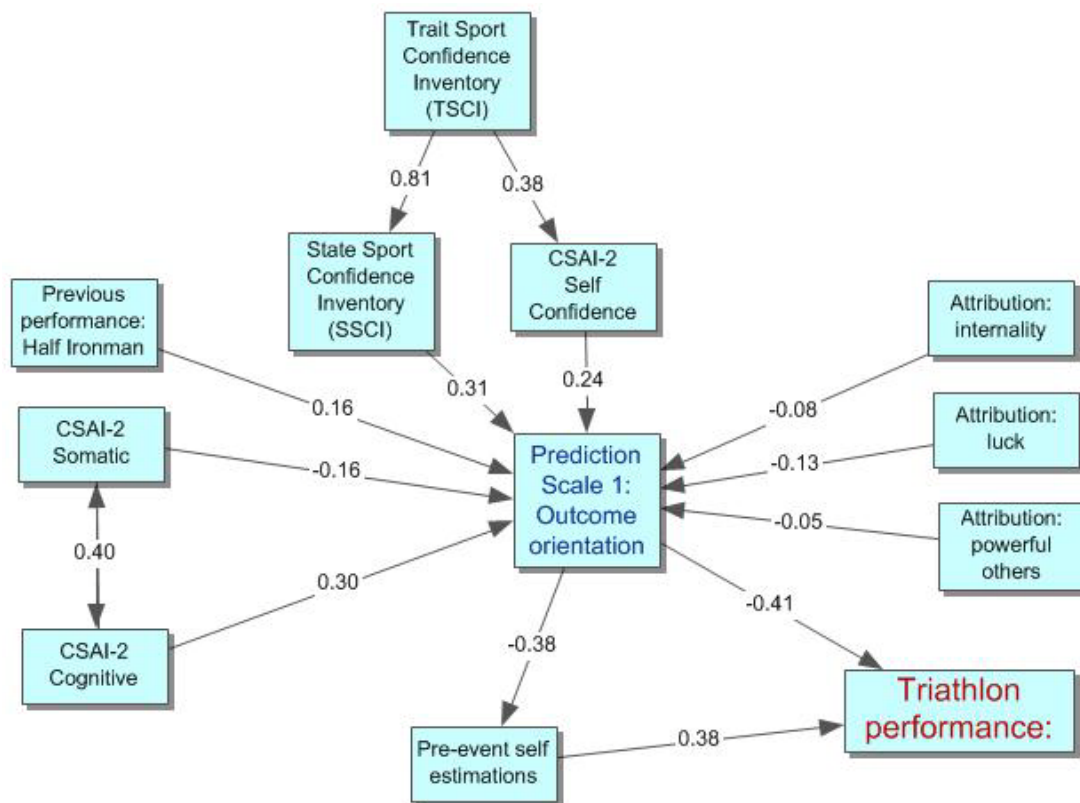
Trait Sport Confidence Inventory (TSCI)

0.81

0.38

State Sport Confidence Inventory (SSCI)

CSAI-2 Self Confidence

Previous performance: Half Ironman

Attribution: internality

0.31

0.24

0.16

-0.08

Attribution: luck

CSAI-2 Somatic

-0.16

Prediction Scale 1: Outcome orientation

-0.13

-0.05

Attribution: powerful others

0.40

0.30

-0.41

CSAI-2 Cognitive

-0.38

Triathlon performance:

Pre-event self estimations

0.38